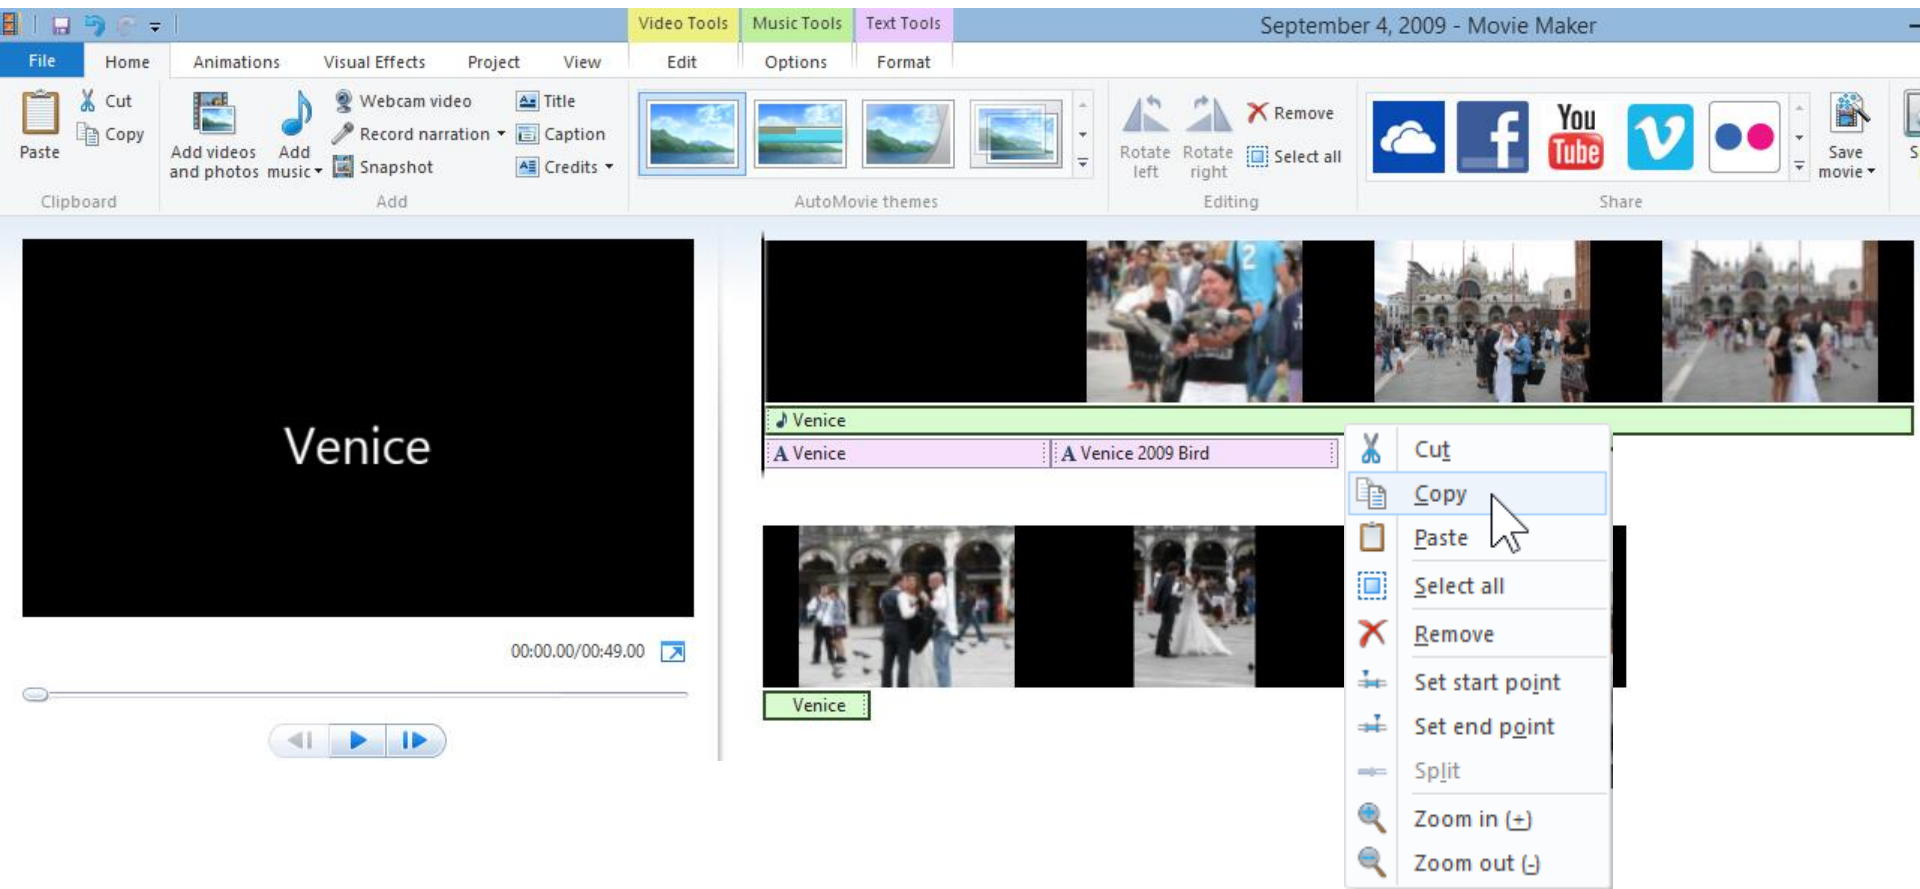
Video Tools Music Tools Text Tools September 4, 2009 - Movie Maker

File Home Animations Visual Effects Project View Edit Options Format

Paste
Cut
Copy
Clipboard

Add videos and photos
Add music
Webcam video
Record narration
Snapshot
Title
Caption
Credits
Add

AutoMovie themes

Rotate left
Rotate right
Remove
Select all
Editing

You Tube
Save movie
Share

Venice

00:00.00/00:49.00

Venice
A Venice
A Venice 2009 Bird

Venice

Cut
Copy
Paste
Select all
Remove
Set start point
Set end point
Split
Zoom in (+)
Zoom out (-)